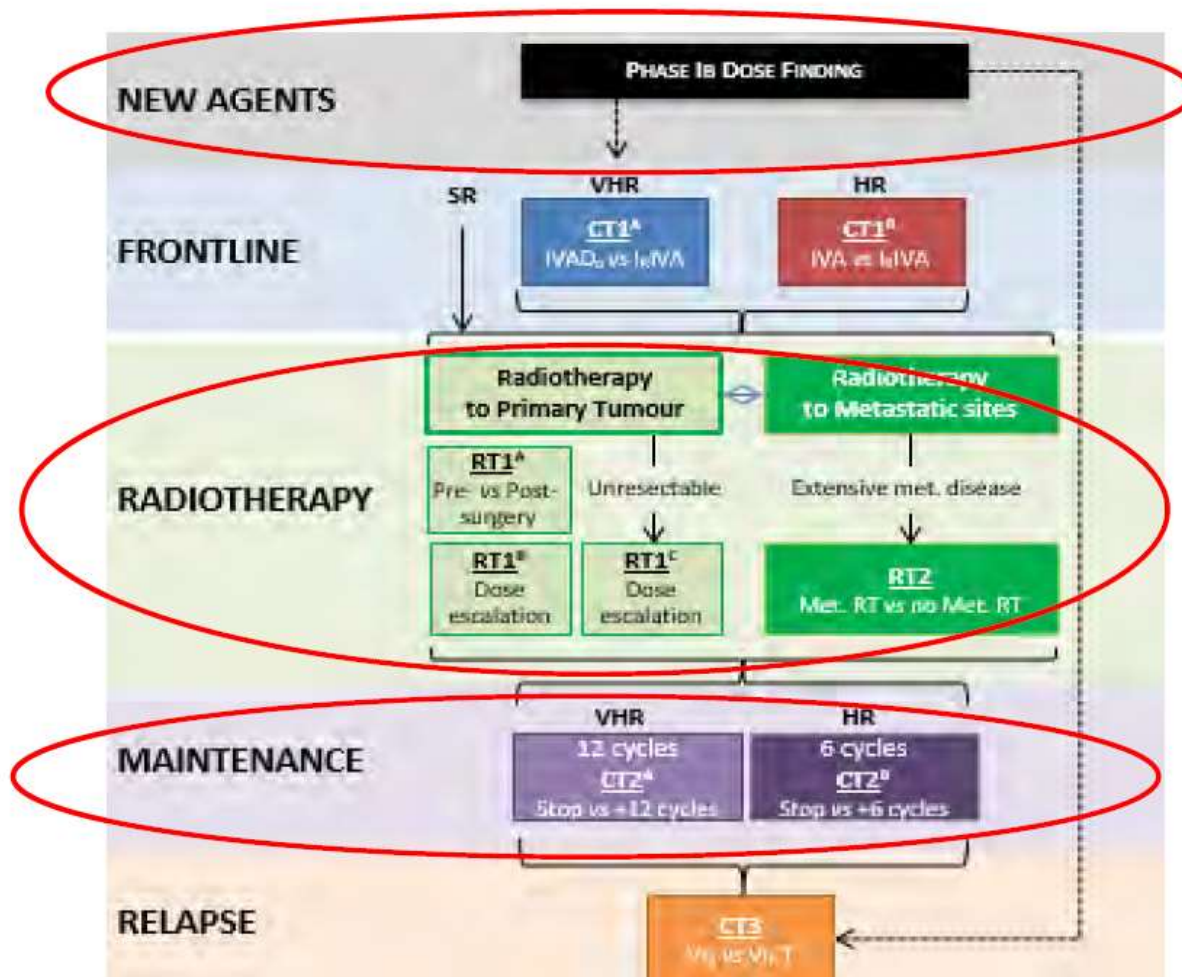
NEW AGENTS

PHASE IB DOSE FINDING

FRONTLINE

SR

VHR

CT1$^A$
IVAD$_o$ vs I$_R$IVA

HR

CT1$^B$
IVA vs I$_R$IVA

RADIOTHERAPY

Radiotherapy to Primary Tumour

Radiotherapy to Metastatic sites

RT1$^A$
Pre- vs Post-surgery

Unresectable

Extensive met. disease

RT1$^B$
Dose escalation

RT1$^C$
Dose escalation

RT2
Met. RT vs no Met. RT

MAINTENANCE

VHR

12 cycles
CT2$^A$
Stop vs +12 cycles

HR

6 cycles
CT2$^B$
Stop vs +6 cycles

RELAPSE

CT3
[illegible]